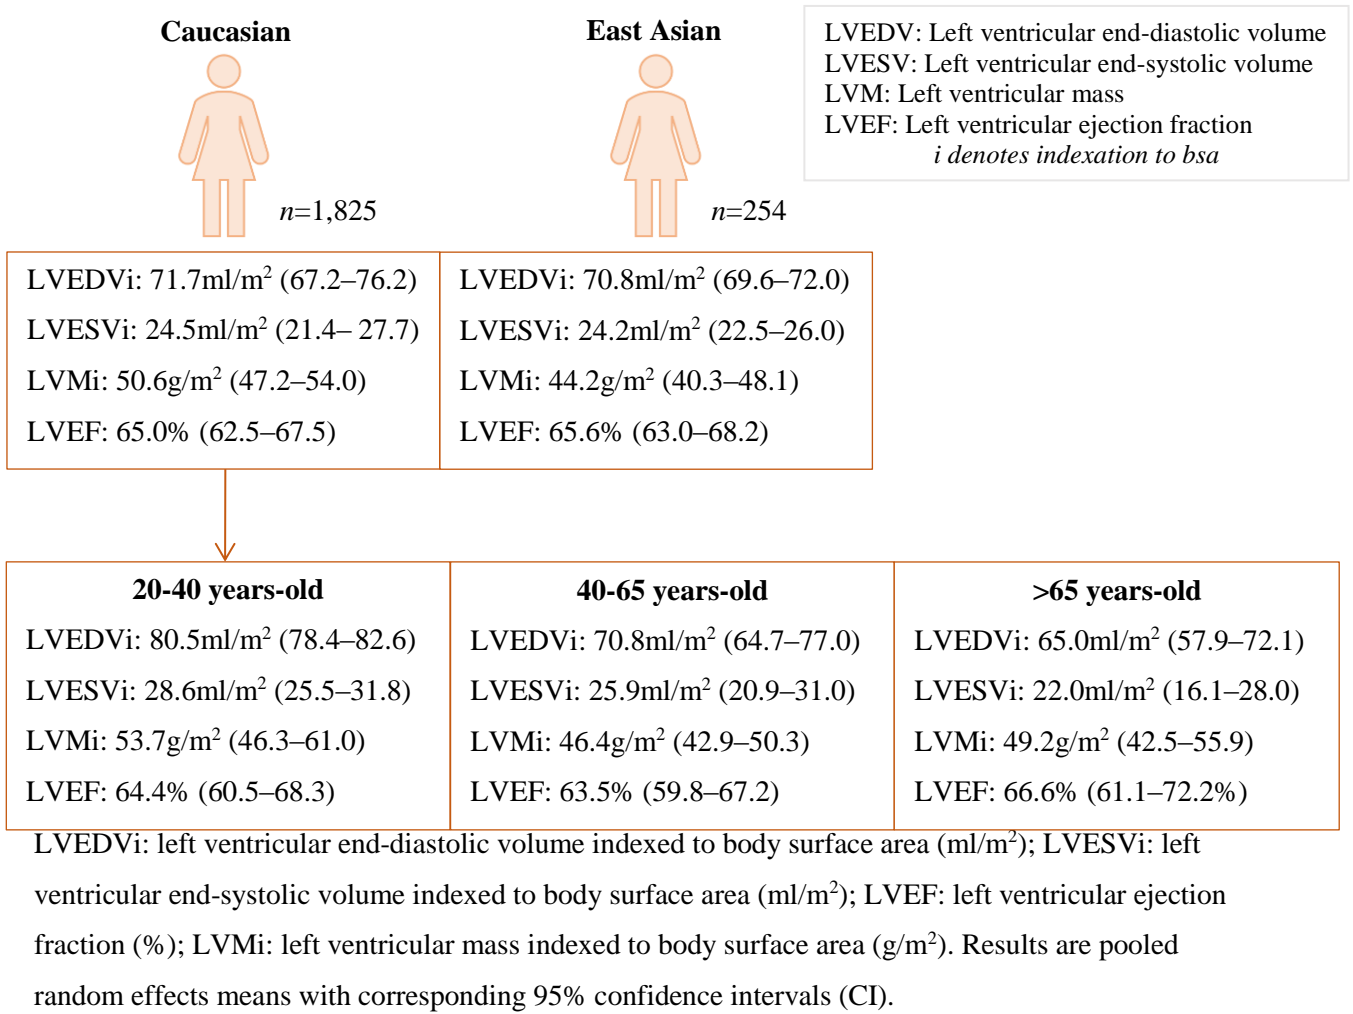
Caucasian

$n$=1,825

East Asian

$n$=254

LVEDV: Left ventricular end-diastolic volume
LVESV: Left ventricular end-systolic volume
LVM: Left ventricular mass
LVEF: Left ventricular ejection fraction
*i denotes indexation to bsa*

LVEDVi: 71.7ml/m$^2$ (67.2–76.2)
LVESVi: 24.5ml/m$^2$ (21.4– 27.7)
LVMi: 50.6g/m$^2$ (47.2–54.0)
LVEF: 65.0% (62.5–67.5)

LVEDVi: 70.8ml/m$^2$ (69.6–72.0)
LVESVi: 24.2ml/m$^2$ (22.5–26.0)
LVMi: 44.2g/m$^2$ (40.3–48.1)
LVEF: 65.6% (63.0–68.2)

**20-40 years-old**
LVEDVi: 80.5ml/m$^2$ (78.4–82.6)
LVESVi: 28.6ml/m$^2$ (25.5–31.8)
LVMi: 53.7g/m$^2$ (46.3–61.0)
LVEF: 64.4% (60.5–68.3)

**40-65 years-old**
LVEDVi: 70.8ml/m$^2$ (64.7–77.0)
LVESVi: 25.9ml/m$^2$ (20.9–31.0)
LVMi: 46.4g/m$^2$ (42.9–50.3)
LVEF: 63.5% (59.8–67.2)

**>65 years-old**
LVEDVi: 65.0ml/m$^2$ (57.9–72.1)
LVESVi: 22.0ml/m$^2$ (16.1–28.0)
LVMi: 49.2g/m$^2$ (42.5–55.9)
LVEF: 66.6% (61.1–72.2%)

LVEDVi: left ventricular end-diastolic volume indexed to body surface area (ml/m$^2$); LVESVi: left ventricular end-systolic volume indexed to body surface area (ml/m$^2$); LVEF: left ventricular ejection fraction (%); LVMi: left ventricular mass indexed to body surface area (g/m$^2$). Results are pooled random effects means with corresponding 95% confidence intervals (CI).